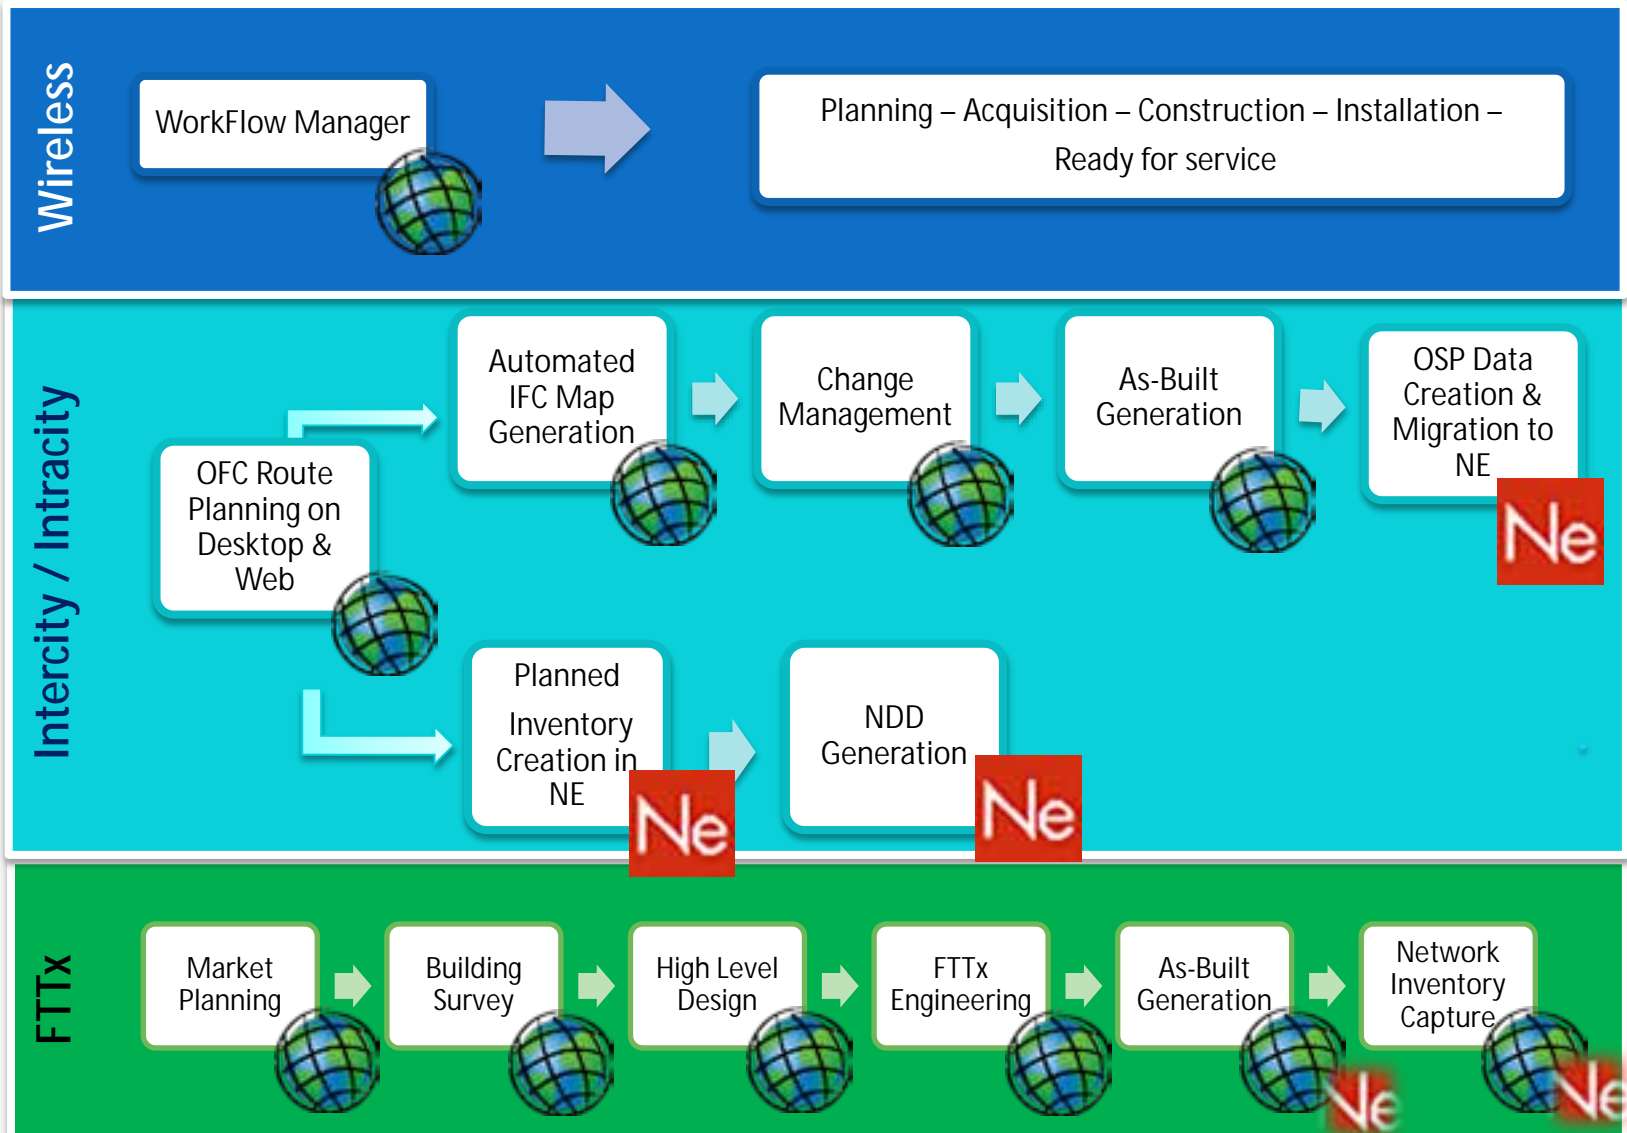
Wireless

WorkFlow Manager

Planning – Acquisition – Construction – Installation – Ready for service

Intercity / Intracity

OFC Route Planning on Desktop & Web

Automated IFC Map Generation

Change Management

As-Built Generation

OSP Data Creation & Migration to NE

Ne

Planned Inventory Creation in NE

Ne

NDD Generation

Ne

FTTx

Market Planning

Building Survey

High Level Design

FTTx Engineering

As-Built Generation

Ne

Network Inventory Capture

Ne